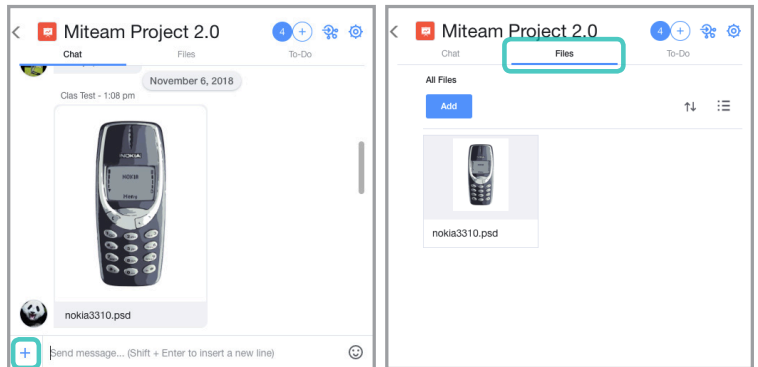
Miteam Project 2.0

4

Chat Files To-Do

November 6, 2018

Clas Test - 1:08 pm

NOKIA

NOKIA

Nokia

nokia3310.psd

+

Send message... (Shift + Enter to insert a new line)

Miteam Project 2.0

4

Chat Files To-Do

All Files

Add

nokia3310.psd